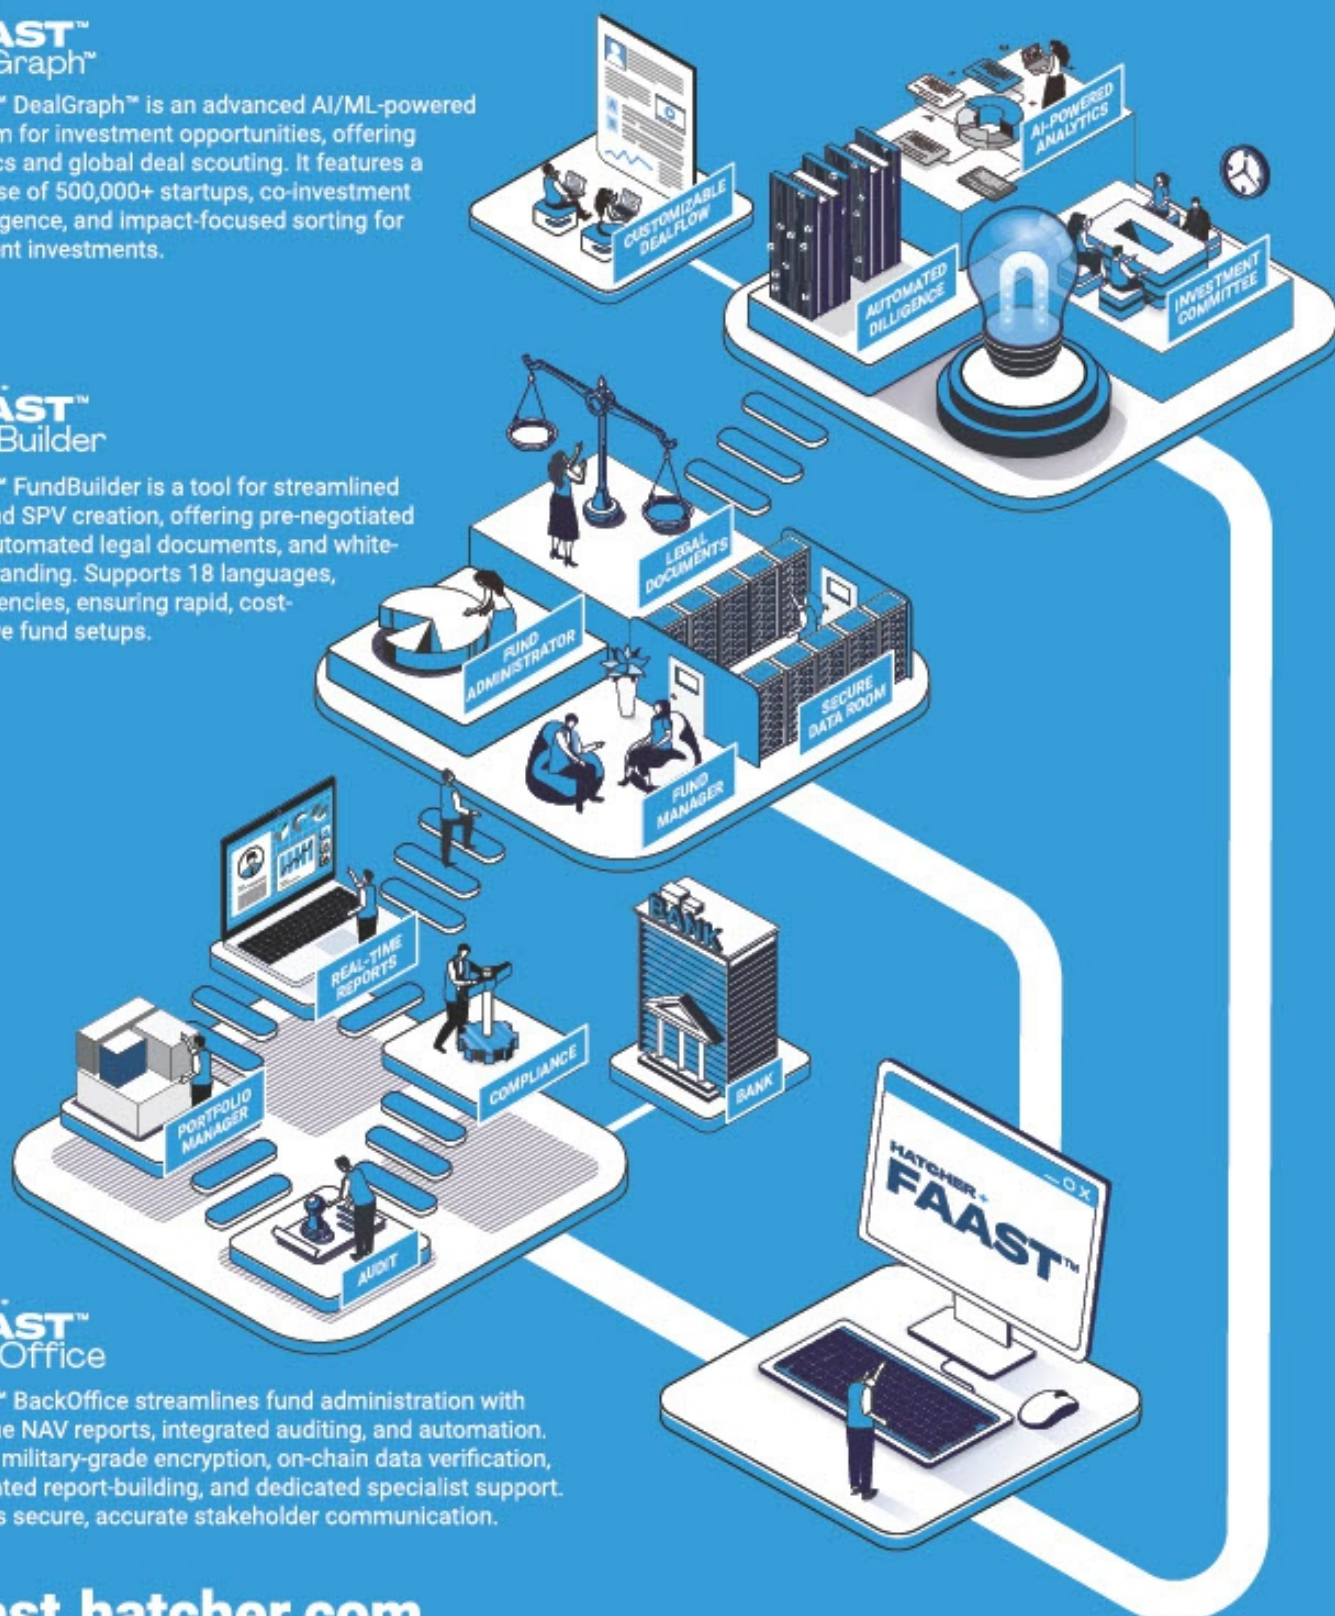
AST™
Graph™

™ DealGraph™ is an advanced AI/ML-powered n for investment opportunities, offering cs and global deal scouting. It features a se of 500,000+ startups, co-investment gence, and impact-focused sorting for nt investments.

AST™
Builder

™ FundBuilder is a tool for streamlined d SPV creation, offering pre-negotiated utomated legal documents, and white-anding. Supports 18 languages, encies, ensuring rapid, cost-e fund setups.

AST™
Office

™ BackOffice streamlines fund administration with e NAV reports, integrated auditing, and automation. military-grade encryption, on-chain data verification, ted report-building, and dedicated specialist support. s secure, accurate stakeholder communication.

CUSTOMIZABLE DEALFLOW

AI-POWERED ANALYTICS

AUTOMATED DILLIGENCE

INVESTMENT COMMITTEE

LEGAL DOCUMENTS

FUND ADMINISTRATOR

SECURE DATA ROOM

FUND MANAGER

REAL-TIME REPORTS

BANK

COMPLIANCE

BANK

PORTFOLIO MANAGER

AUDIT

HATCHER+ FAAST™

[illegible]ast.hatcher.com